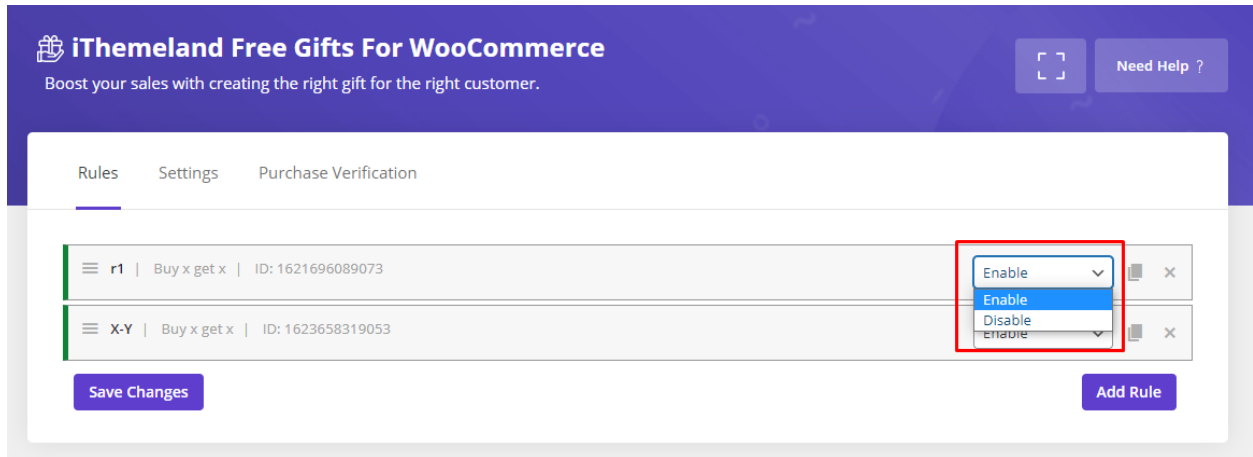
iThemeland Free Gifts For WooCommerce

Boost your sales with creating the right gift for the right customer.

Need Help ?

Rules Settings Purchase Verification

r1 | Buy x get x | ID: 1621696089073

Enable

Enable
Disable

X-Y | Buy x get x | ID: 1623658319053

Enable

Save Changes

Add Rule